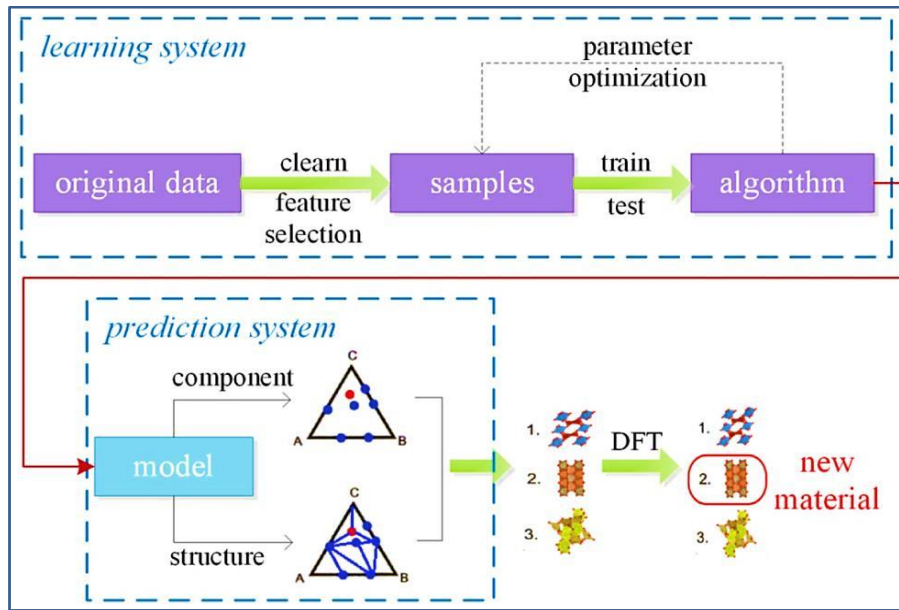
learning system

parameter optimization

original data

clearn feature selection

samples

train test

algorithm

prediction system

component

C

A

B

model

C

structure

A

B

1.

2.

3.

DFT

1.

2.

3.

new material